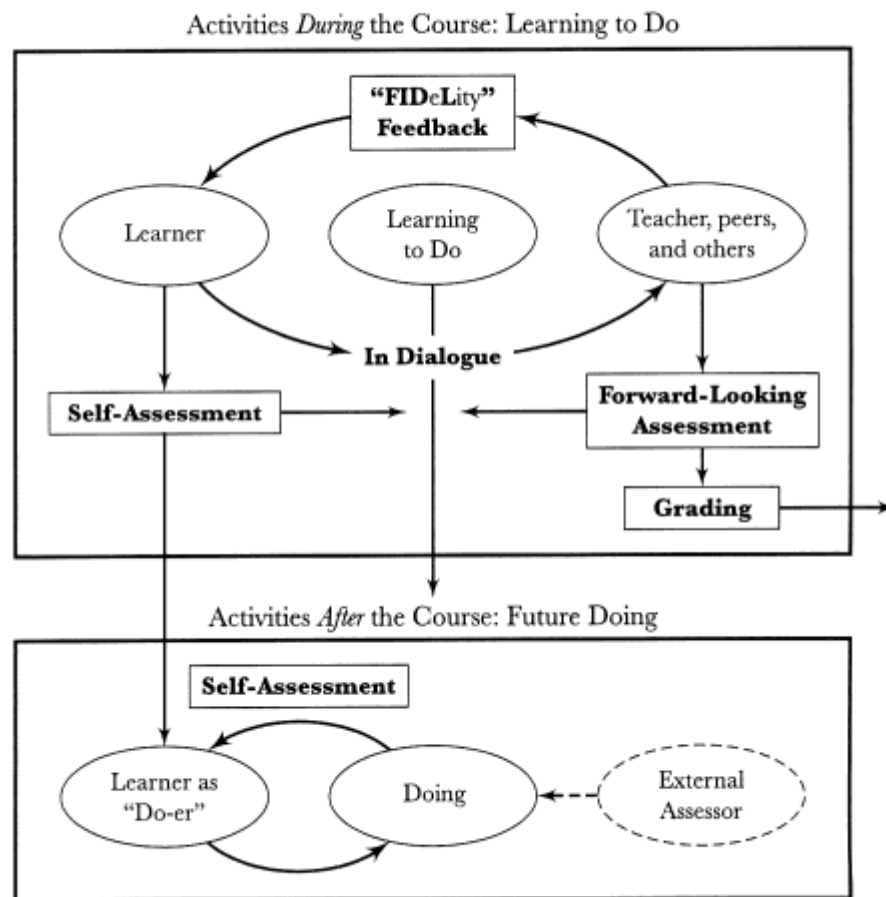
Activities *During* the Course: Learning to Do

"FIDeLity" Feedback

Learner

Learning to Do

Teacher, peers, and others

In Dialogue

Self-Assessment

Forward-Looking Assessment

Grading

Activities *After* the Course: Future Doing

Self-Assessment

Learner as "Do-er"

Doing

External Assessor